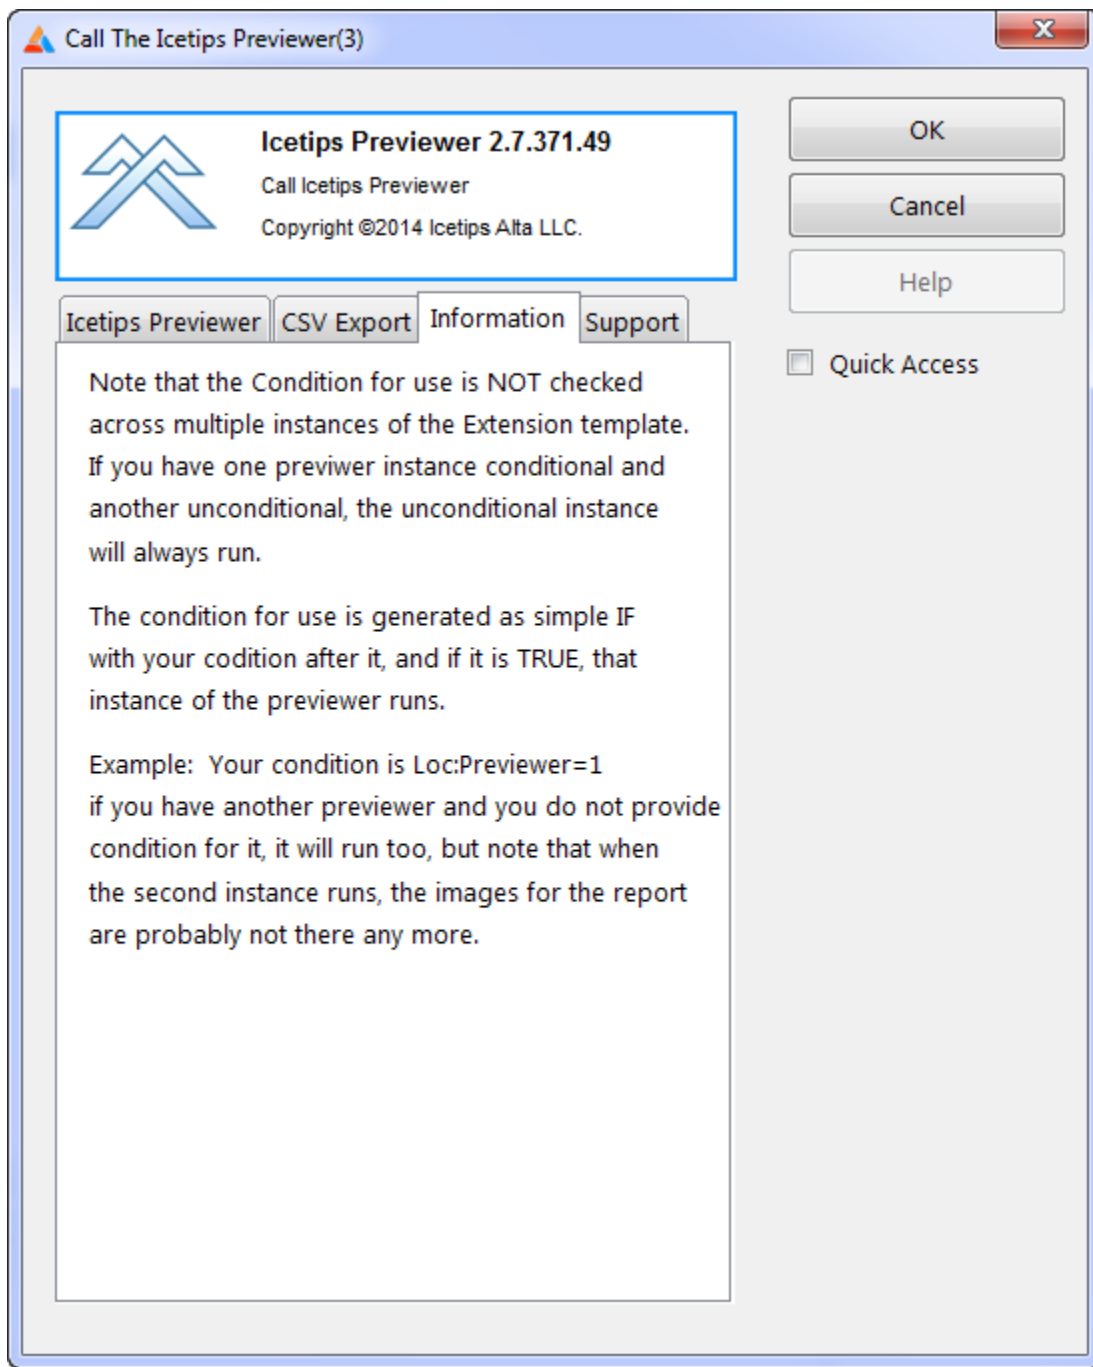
Call The Icetips Previewer(3)

X

Icetips Previewer 2.7.371.49
Call Icetips Previewer
Copyright ©2014 Icetips Alta LLC.

OK
Cancel
Help

Quick Access

Icetips Previewer | CSV Export | Information | Support

Note that the Condition for use is NOT checked across multiple instances of the Extension template. If you have one previwer instance conditional and another unconditional, the unconditional instance will always run.

The condition for use is generated as simple IF with your codition after it, and if it is TRUE, that instance of the previewer runs.

Example: Your condition is Loc:Previewer=1
if you have another previewer and you do not provide condition for it, it will run too, but note that when the second instance runs, the images for the report are probably not there any more.